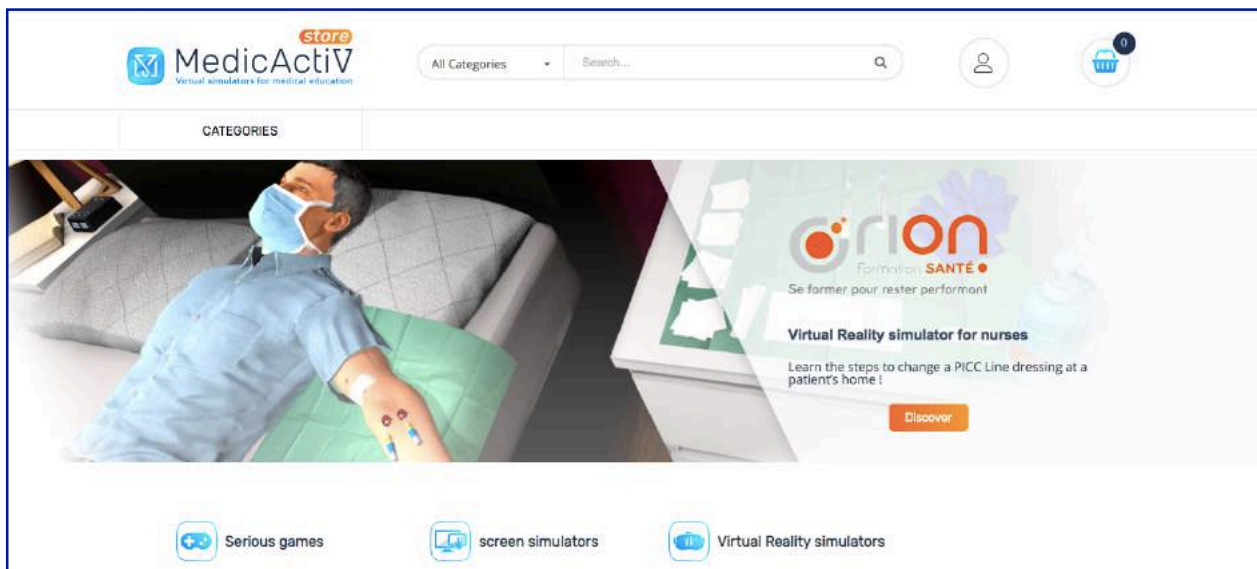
MedicActiV store
Virtual simulators for medical education

All Categories
Search...

0

CATEGORIES

orion
Formation SANTÉ
Se former pour rester performant

Virtual Reality simulator for nurses

Learn the steps to change a PICC Line dressing at a patient's home !

Discover

Serious games
screen simulators
Virtual Reality simulators